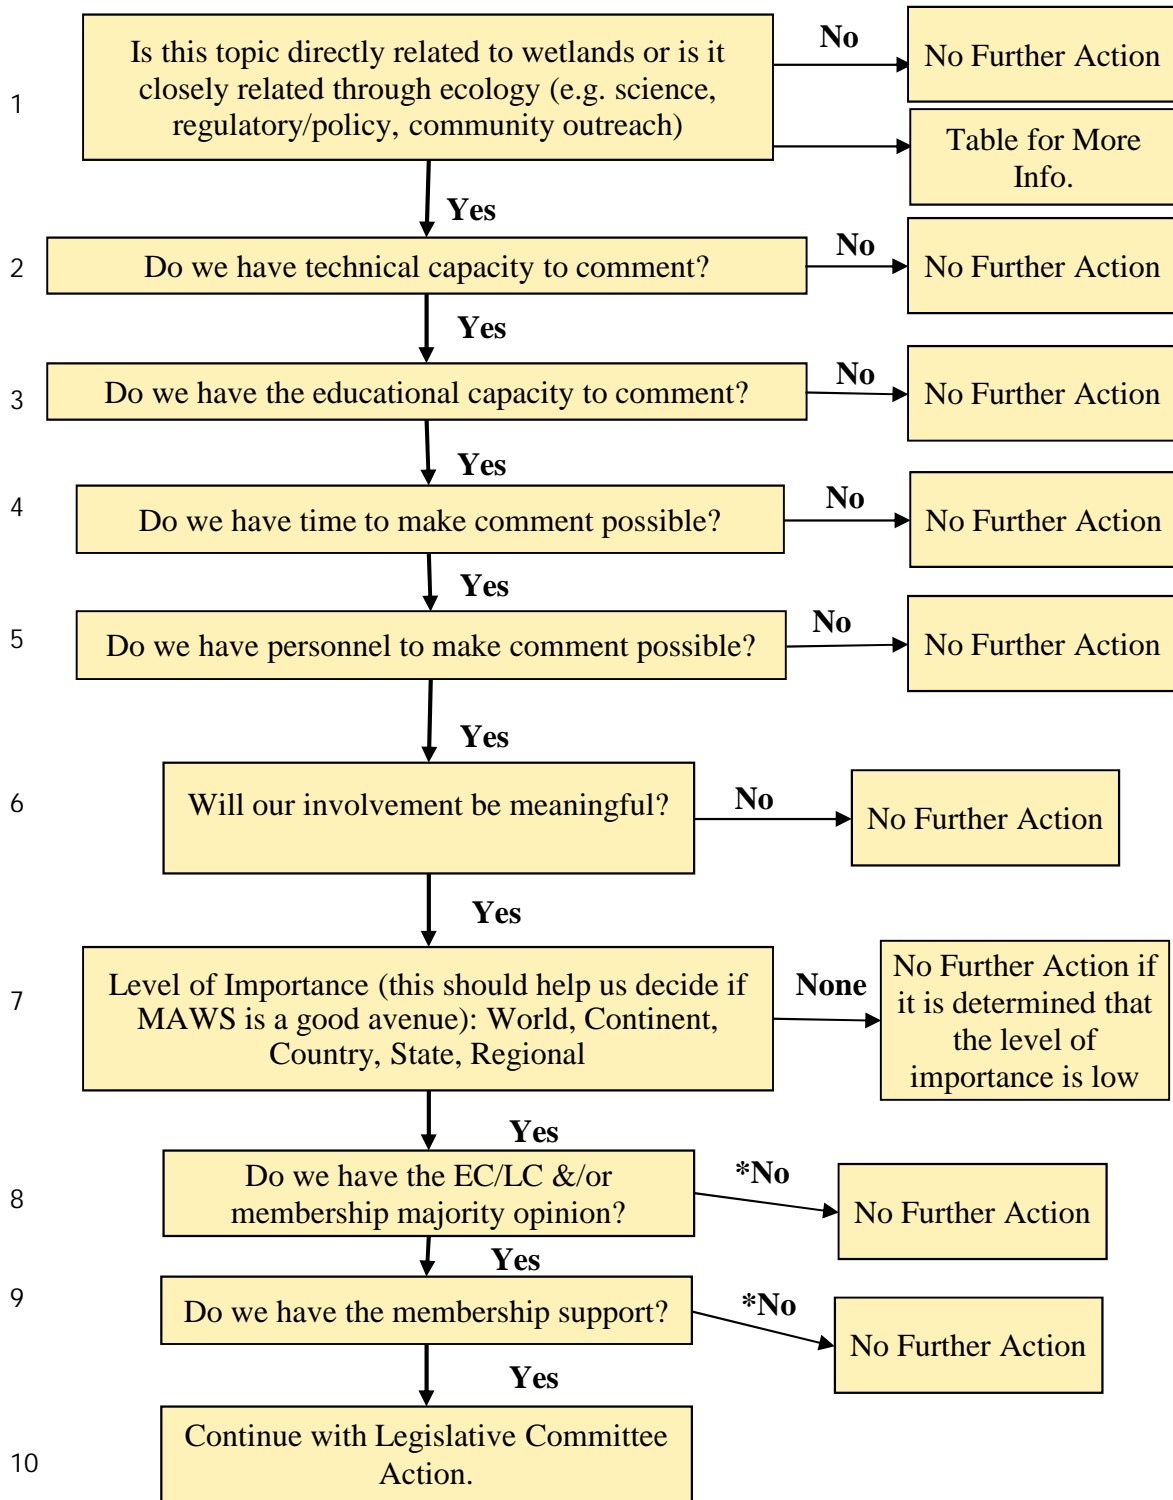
1
Is this topic directly related to wetlands or is it closely related through ecology (e.g. science, regulatory/policy, community outreach)

No

No Further Action

Table for More Info.

Yes

2
Do we have technical capacity to comment?

No

No Further Action

Yes

3
Do we have the educational capacity to comment?

No

No Further Action

Yes

4
Do we have time to make comment possible?

No

No Further Action

Yes

5
Do we have personnel to make comment possible?

No

No Further Action

Yes

6
Will our involvement be meaningful?

No

No Further Action

Yes

7
Level of Importance (this should help us decide if MAWS is a good avenue): World, Continent, Country, State, Regional

None

No Further Action if it is determined that the level of importance is low

Yes

8
Do we have the EC/LC &/or membership majority opinion?

*No

No Further Action

Yes

9
Do we have the membership support?

*No

No Further Action

Yes

10
Continue with Legislative Committee Action.